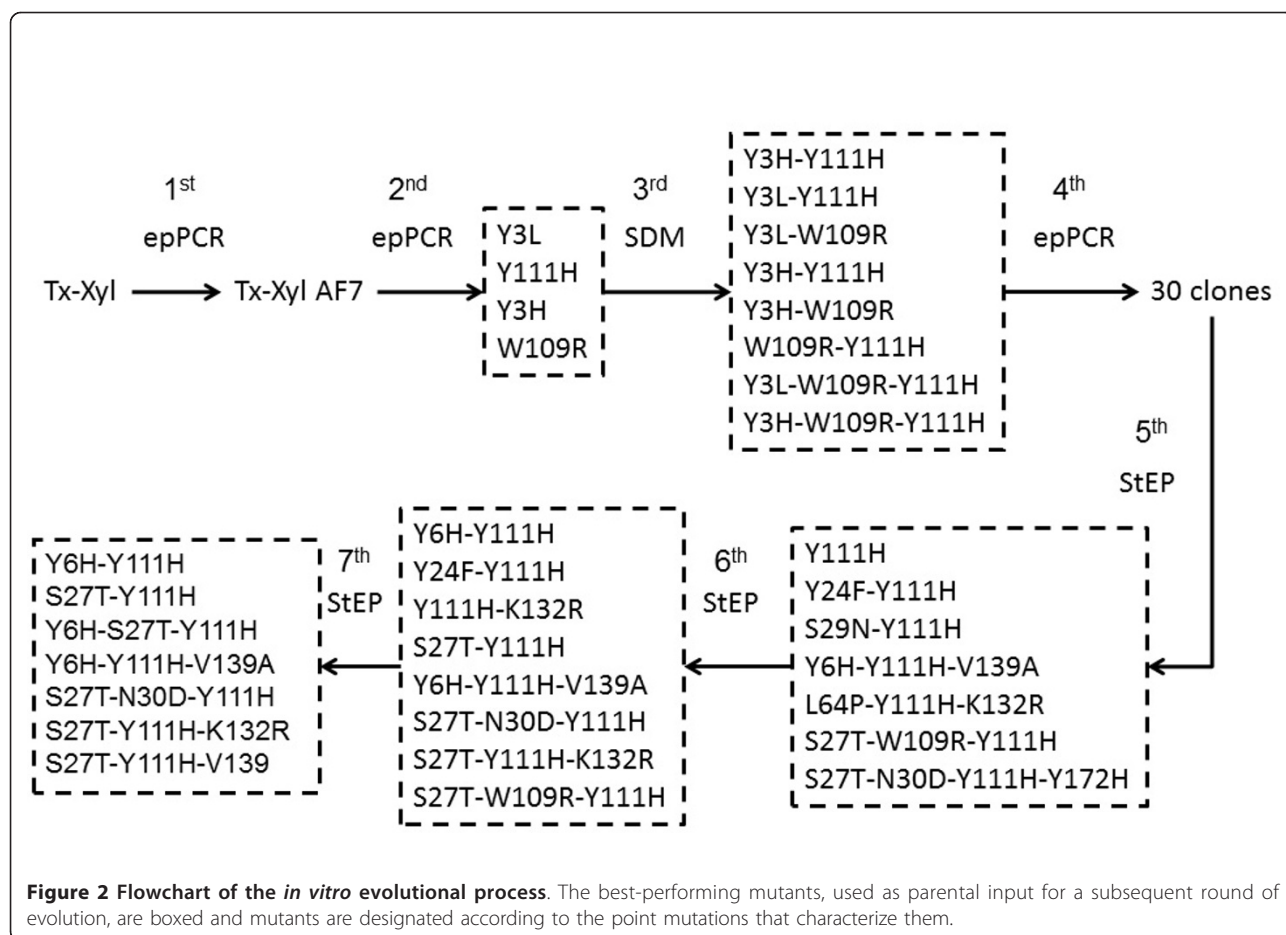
1$^{st}$
epPCR
Tx-Xyl
Tx-Xyl AF7
2$^{nd}$
epPCR
Y3L
Y111H
Y3H
W109R
3$^{rd}$
SDM
Y3H-Y111H
Y3L-Y111H
Y3L-W109R
Y3H-Y111H
Y3H-W109R
W109R-Y111H
Y3L-W109R-Y111H
Y3H-W109R-Y111H
4$^{th}$
epPCR
30 clones
5$^{th}$
StEP

Y111H
Y24F-Y111H
S29N-Y111H
Y6H-Y111H-V139A
L64P-Y111H-K132R
S27T-W109R-Y111H
S27T-N30D-Y111H-Y172H

6$^{th}$
StEP

Y6H-Y111H
Y24F-Y111H
Y111H-K132R
S27T-Y111H
Y6H-Y111H-V139A
S27T-N30D-Y111H
S27T-Y111H-K132R
S27T-W109R-Y111H

7$^{th}$
StEP

Y6H-Y111H
S27T-Y111H
Y6H-S27T-Y111H
Y6H-Y111H-V139A
S27T-N30D-Y111H
S27T-Y111H-K132R
S27T-Y111H-V139

**Figure 2 Flowchart of the *in vitro* evolutional process**. The best-performing mutants, used as parental input for a subsequent round of evolution, are boxed and mutants are designated according to the point mutations that characterize them.